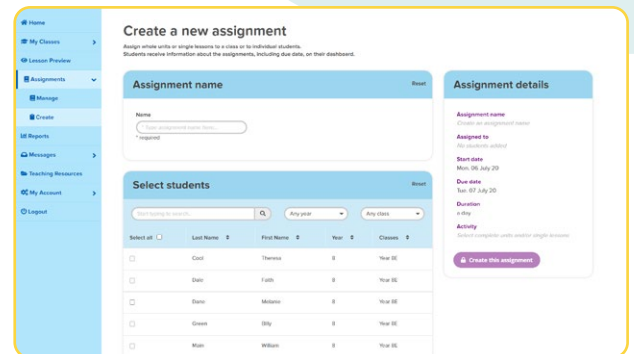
Home
My Classes
Lesson Preview
Assignments
Manage
Create
Reports
Messages
Teaching Resources
My Account
Logout

Create a new assignment

Assign whole units or single lessons to a class or to individual students.
Students receive information about the assignments, including due date, on their dashboard.

Assignment name
Reset
Name
Your assignment name here...
* required

Select students
Reset
Start typing to search...
Any year
Any class

| Select all | Last Name | First Name | Year | Classes |
|---|---|---|---|---|
| | Cost | Theresa | 8 | Year 8E |
| | Dalr | Faith | 8 | Year 8E |
| | Dano | Melanie | 8 | Year 8E |
| | Green | Billy | 8 | Year 8E |
| | Main | William | 8 | Year 8E |

Assignment details
Assignment name
Create an assignment name
Assigned to
No students added
Start date
Mon. 06 July 20
Due date
Tue. 07 July 20
Duration
a day
Activity
Select complete units and/or single lessons
Create this assignment